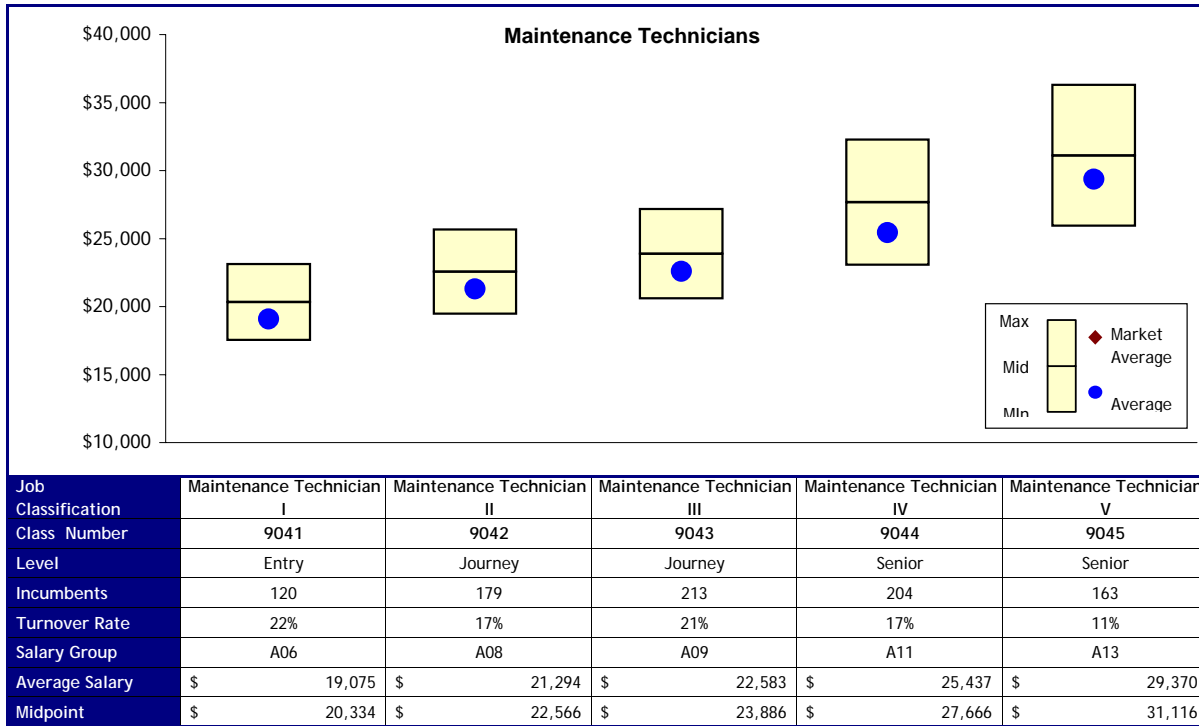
Maintenance Technicians

$40,000
$35,000
$30,000
$25,000
$20,000
$15,000
$10,000

Max
Mid
Min

Market Average
Average

| Job Classification | Maintenance Technician I | Maintenance Technician II | Maintenance Technician III | Maintenance Technician IV | Maintenance Technician V |
|---|---|---|---|---|---|
| Class Number | 9041 | 9042 | 9043 | 9044 | 9045 |
| Level | Entry | Journey | Journey | Senior | Senior |
| Incumbents | 120 | 179 | 213 | 204 | 163 |
| Turnover Rate | 22% | 17% | 21% | 17% | 11% |
| Salary Group | A06 | A08 | A09 | A11 | A13 |
| Average Salary | $ 19,075 | $ 21,294 | $ 22,583 | $ 25,437 | $ 29,370 |
| Midpoint | $ 20,334 | $ 22,566 | $ 23,886 | $ 27,666 | $ 31,116 |